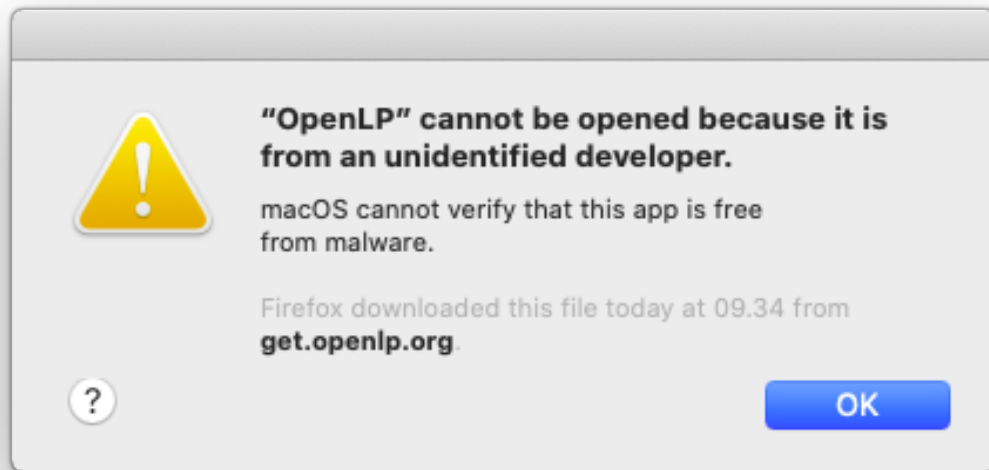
“OpenLP” cannot be opened because it is from an unidentified developer.

macOS cannot verify that this app is free from malware.

Firefox downloaded this file today at 09.34 from get.openlp.org.

?

OK